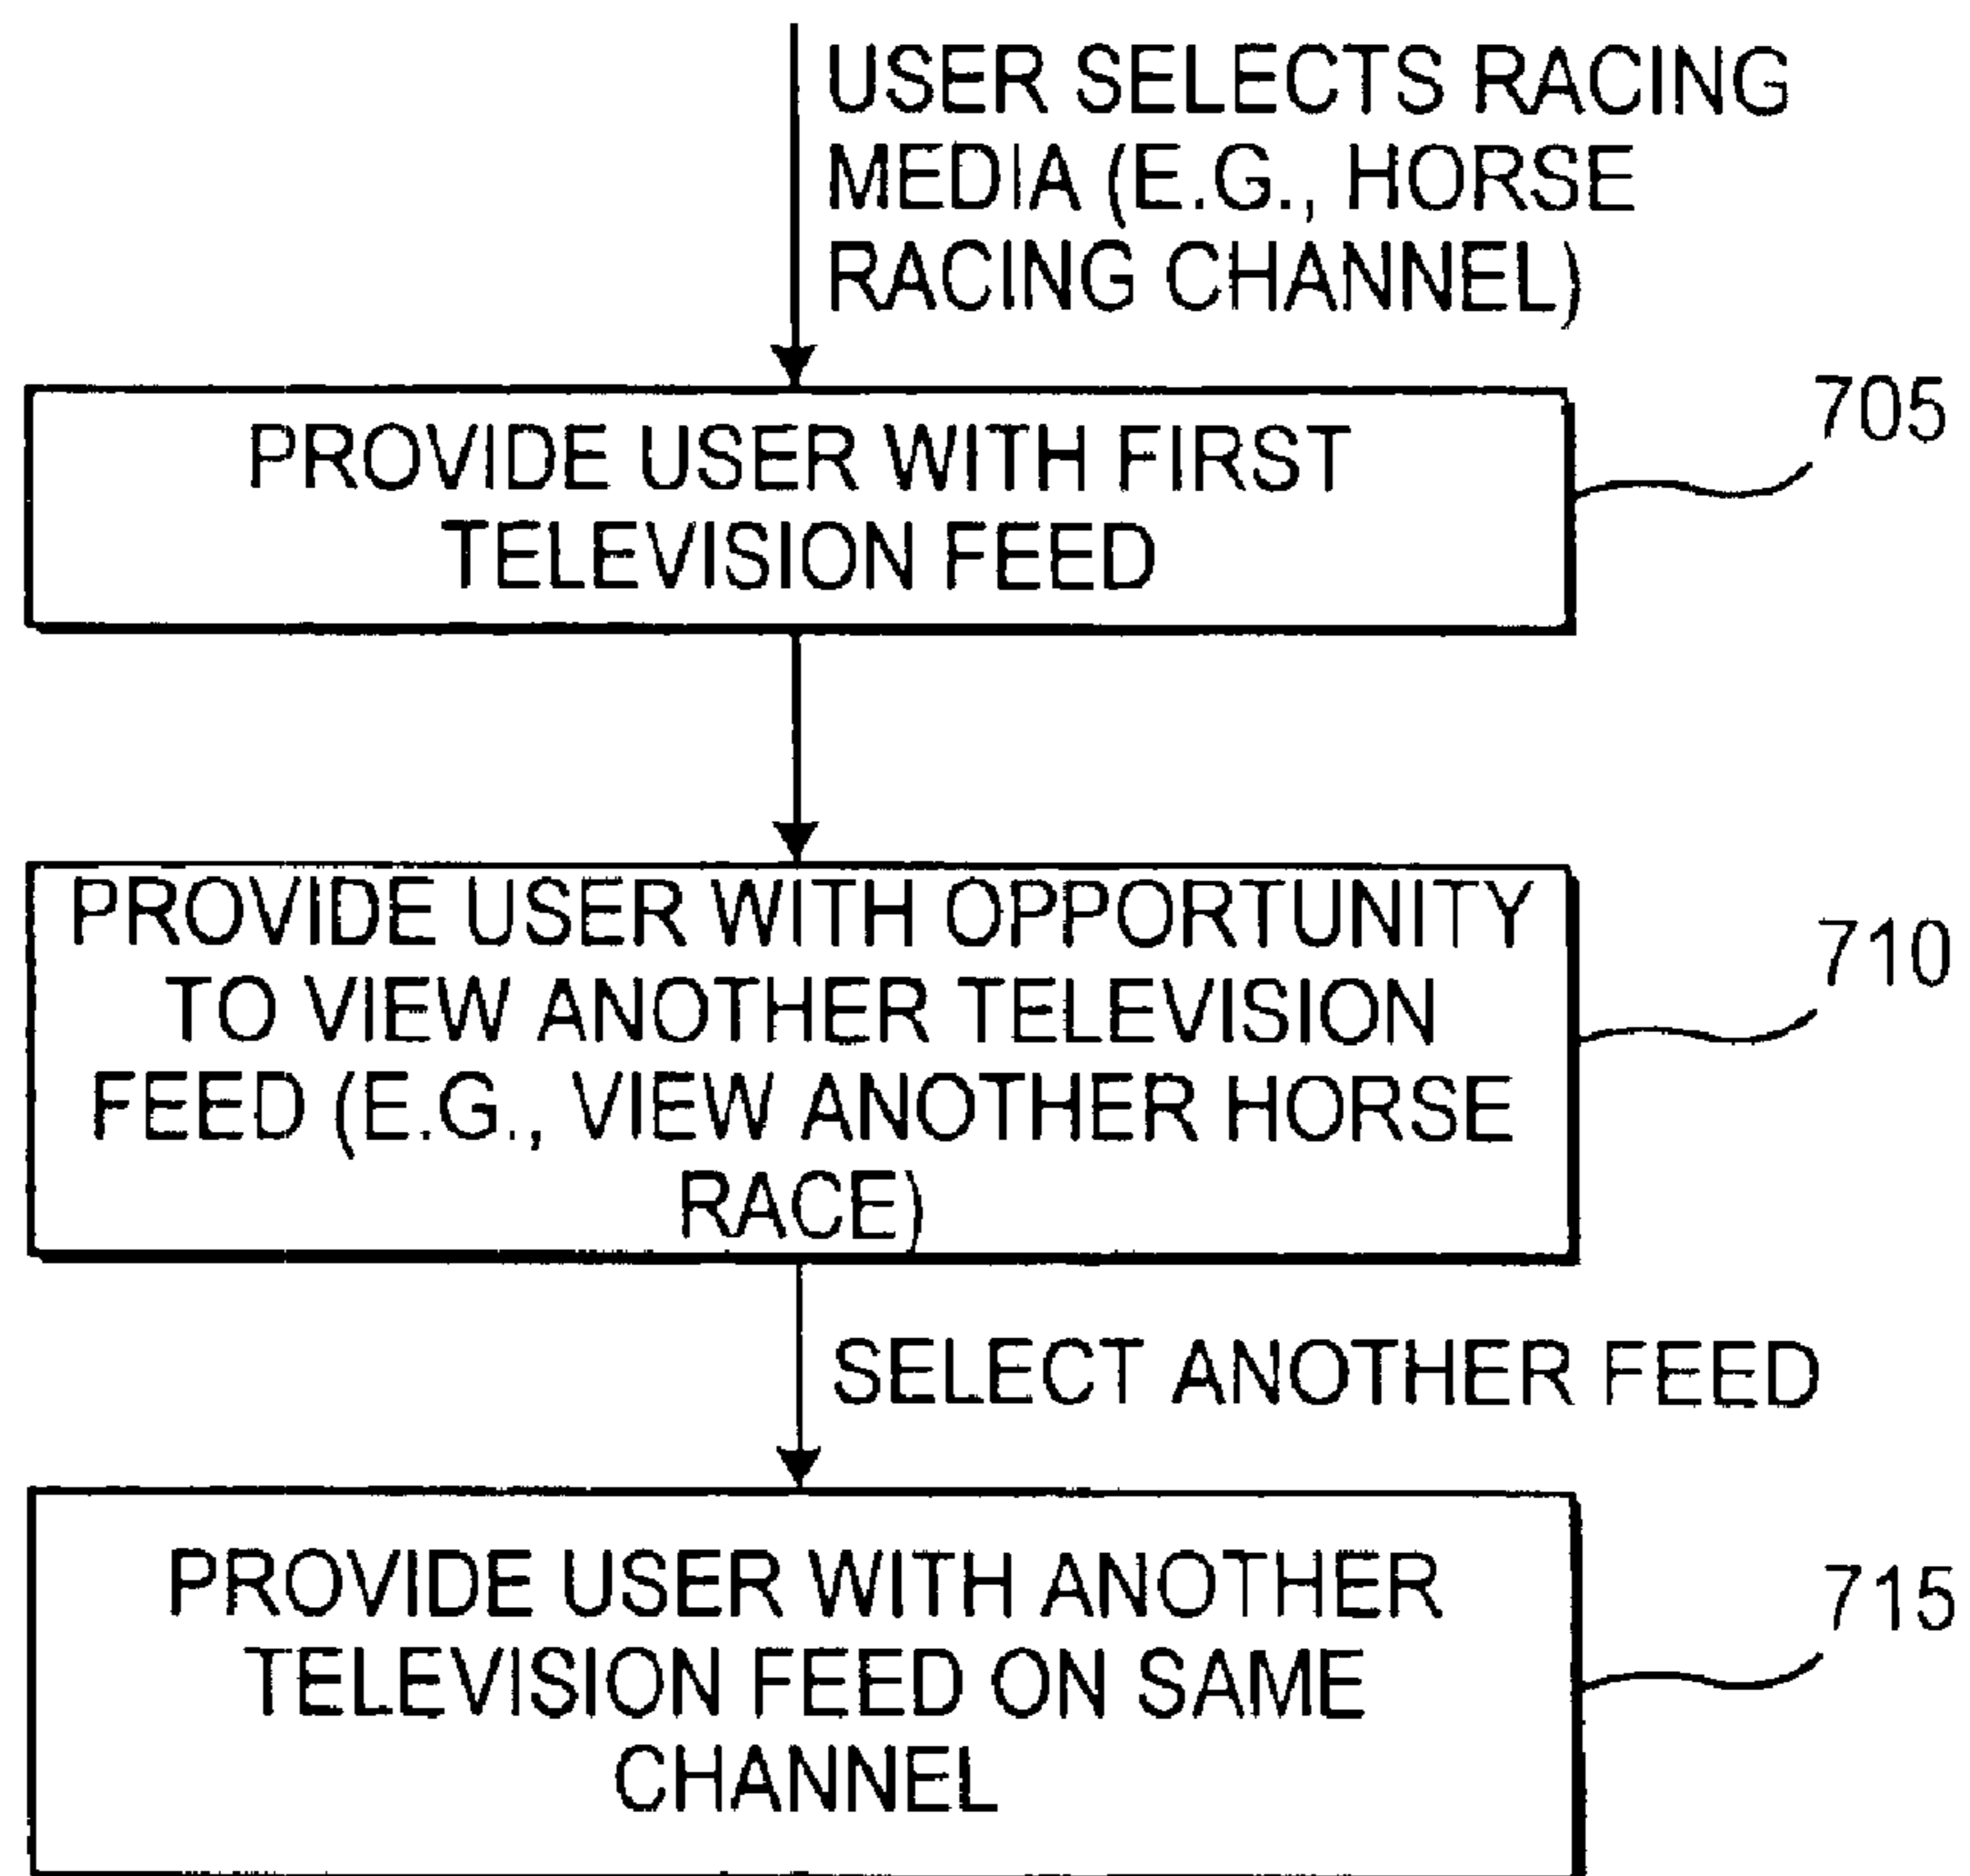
USER SELECTS RACING MEDIA (E.G., HORSE RACING CHANNEL)

PROVIDE USER WITH FIRST TELEVISION FEED

705

PROVIDE USER WITH OPPORTUNITY TO VIEW ANOTHER TELEVISION FEED (E.G., VIEW ANOTHER HORSE RACE)

710

SELECT ANOTHER FEED

PROVIDE USER WITH ANOTHER TELEVISION FEED ON SAME CHANNEL

715